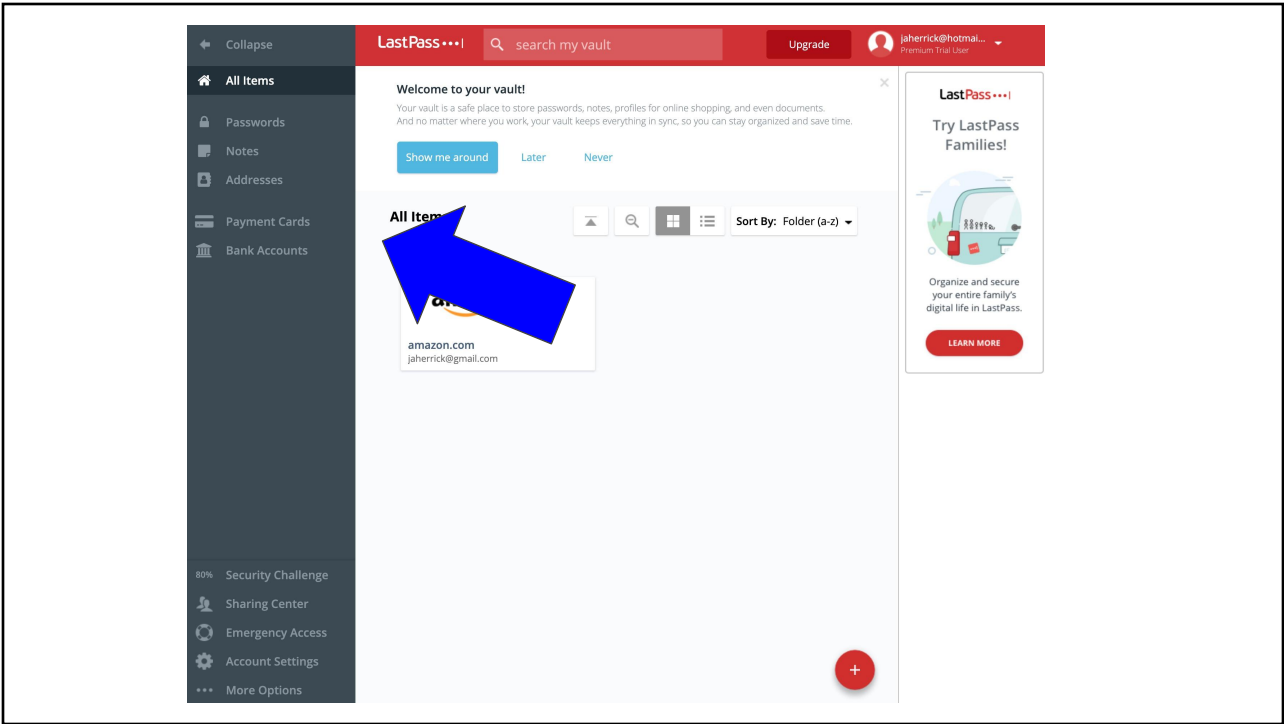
Collapse

All Items

Passwords

Notes

Addresses

Payment Cards

Bank Accounts

80% Security Challenge

Sharing Center

Emergency Access

Account Settings

More Options

LastPass•••|

search my vault

Upgrade

jaherrick@hotmai...
Premium Trial User

Welcome to your vault!

Your vault is a safe place to store passwords, notes, profiles for online shopping, and even documents. And no matter where you work, your vault keeps everything in sync, so you can stay organized and save time.

Show me around

Later

Never

All Item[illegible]

Sort By: Folder (a-z)

amazon.com
jaherrick@gmail.com

LastPass•••|

Try LastPass Families!

Organize and secure your entire family's digital life in LastPass.

LEARN MORE